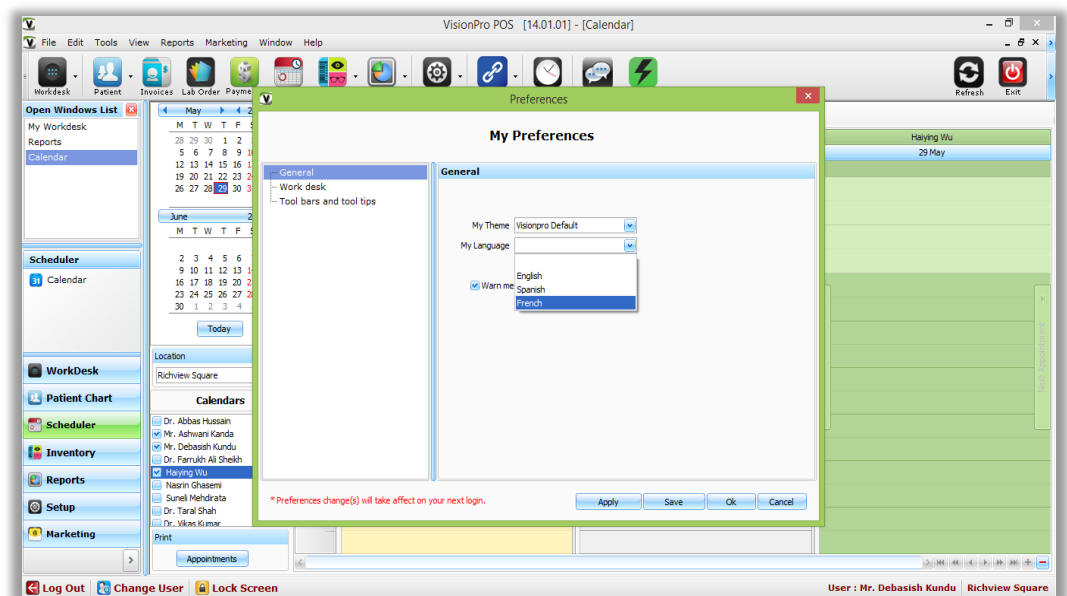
VisionPro POS [14.01.01] - [Calendar]

File Edit Tools View Reports Marketing Window Help

Workdesk Patient Invoices Lab Order Payme

Refresh Exit

Open Windows List
My Workdesk
Reports
Calendar

May

| M | T | W | T | F |
|---|---|---|---|---|
| 28 | 29 | 30 | 1 | 2 |
| 5 | 6 | 7 | 8 | 9 |
| 12 | 13 | 14 | 15 | 16 |
| 19 | 20 | 21 | 22 | 23 |
| 26 | 27 | 28 | 29 | 30 |

June

| M | T | W | T | F |
|---|---|---|---|---|
| 2 | 3 | 4 | 5 | 6 |
| 9 | 10 | 11 | 12 | 13 |
| 16 | 17 | 18 | 19 | 20 |
| 23 | 24 | 25 | 26 | 27 |
| 30 | 1 | 2 | 3 | 4 |

Today

Scheduler
Calendar

Location
Richview Square

Calendars
Dr. Abbas Hussain
Mr. Ashwani Kanda
Mr. Debasish Kundu
Dr. Farrukh Ali Sheikh
Haiying Wu
Nasrin Ghasemi
Suneli Mehdirata
Dr. Taral Shah
Dr. Vikas Kumar

Print
Appointments

WorkDesk
Patient Chart
Scheduler
Inventory
Reports
Setup
Marketing

Haiying Wu
29 May

Preferences

My Preferences

General
Work desk
Tool bars and tool tips

General

My Theme Visionpro Default
My Language
English
Spanish
French
Warn me

* Preferences change(s) will take affect on your next login.

Apply Save Ok Cancel

Log Out Change User Lock Screen

User : Mr. Debasish Kundu Richview Square